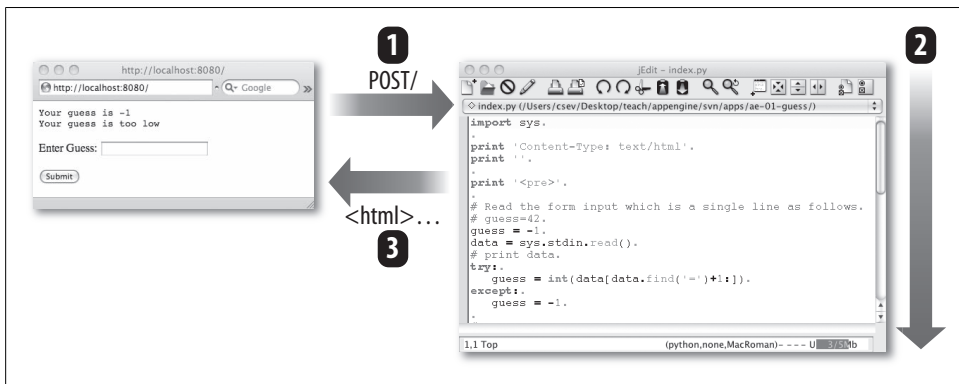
http://localhost:8080/

http://localhost:8080/

Google

Your guess is -1
Your guess is too low

Enter Guess:

Submit

1

POST/

<html>...

3

jEdit - index.py

index.py (/Users/csev/Desktop/teach/appengine/svn/apps/ae-01-guess/)

import sys.
.
print 'Content-Type: text/html'.
print ''.
.
print '<pre>'.
.
# Read the form input which is a single line as follows.
# guess=42.
guess = -1.
data = sys.stdin.read().
# print data.
try:.
   guess = int(data[data.find('=')+1:]).
except:.
   guess = -1.
.

1,1 Top

(python,none,MacRoman)- - - - U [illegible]3/51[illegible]b

2